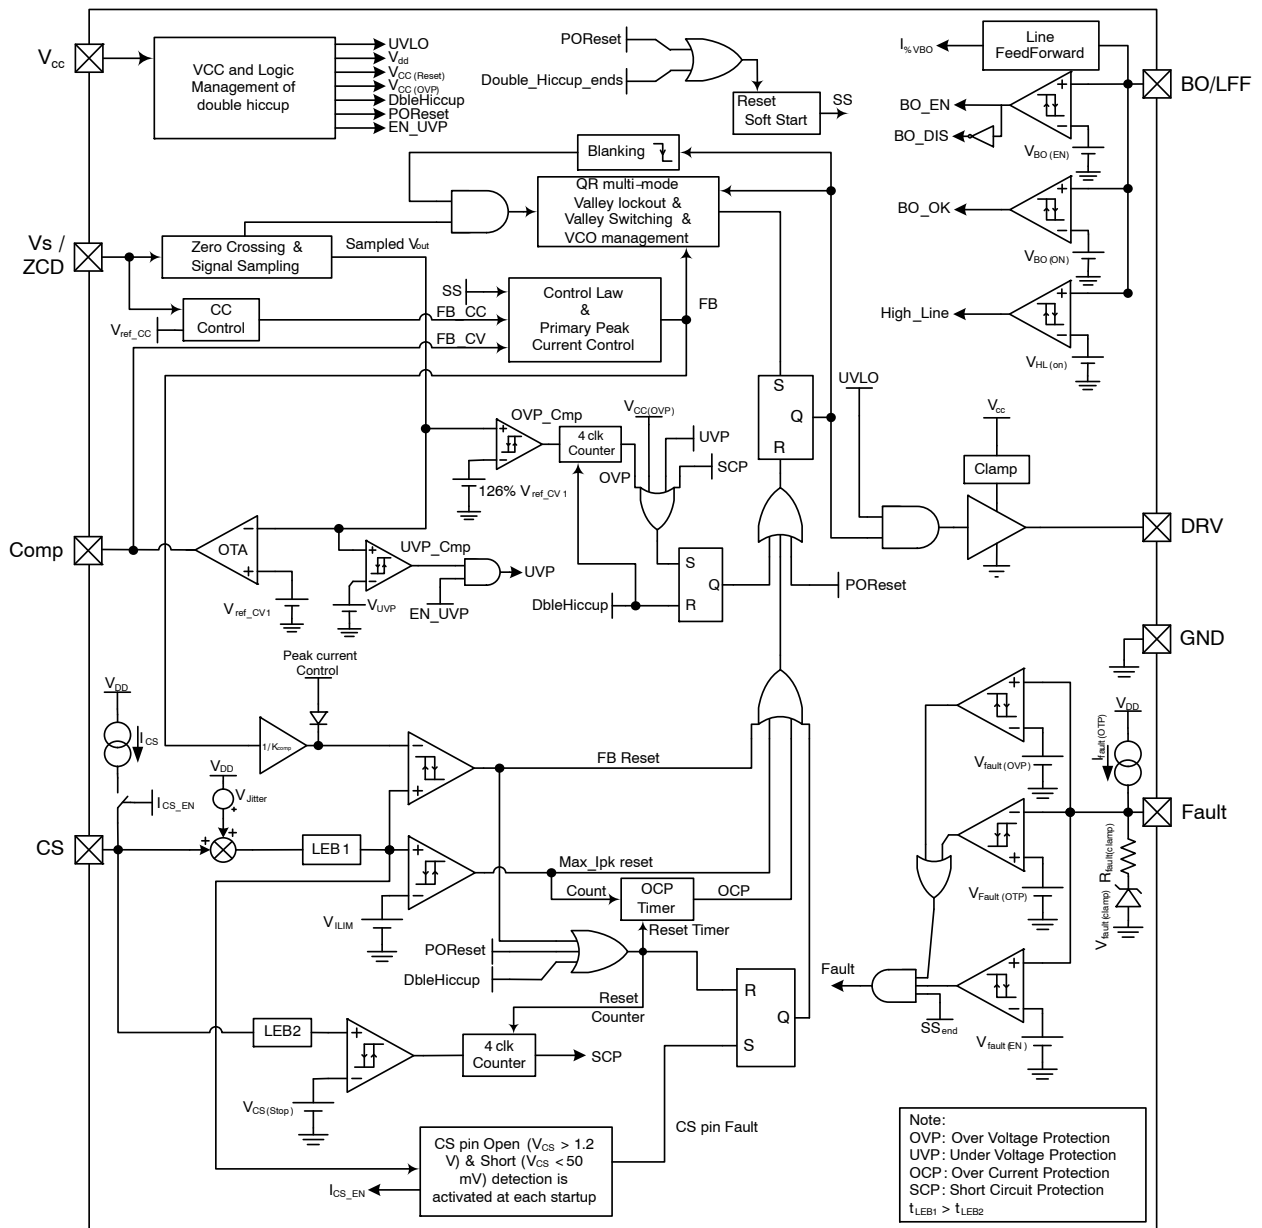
$V_{cc}$

VCC and Logic Management of double hiccup

UVLO
$V_{dd}$
$V_{CC\,(Reset)}$
$V_{CC\,(OVP)}$
DbleHiccup
POReset
EN_UVP

POReset
Double_Hiccup_ends

Reset Soft Start
SS

$I_{\%VBO}$
Line FeedForward
BO/LFF

BO_EN
BO_DIS
$V_{BO\,(EN)}$

BO_OK
$V_{BO\,(ON)}$

High_Line
$V_{HL\,(on)}$

Blanking

QR multi-mode Valley lockout & Valley Switching & VCO management

Vs / ZCD

Zero Crossing & Signal Sampling
Sampled $V_{out}$

SS
Control Law & Primary Peak Current Control
FB

CC Control
$V_{ref\_CC}$
FB_CC
FB_CV

S
Q
R
UVLO

OVP_Cmp
4 clk Counter
$V_{CC(OVP)}$
UVP
SCP
OVP
126% $V_{ref\_CV\,1}$

$V_{cc}$
Clamp
DRV

Comp
OTA
$V_{ref\_CV1}$

UVP_Cmp
UVP
$V_{UVP}$
EN_UVP

S
Q
R
DbleHiccup
POReset

GND

Peak current Control
$V_{DD}$
$I_{CS}$
$1/K_{comp}$
FB Reset

$V_{DD}$
$V_{Jitter}$
$I_{CS\_EN}$

CS
LEB1
Max_Ipk reset
Count
OCP Timer
OCP
Reset Timer
$V_{ILIM}$

POReset
DbleHiccup
Reset Counter

R
Q
S

LEB2
4 clk Counter
SCP
$V_{CS(Stop)}$

CS pin Open ($V_{CS}$ > 1.2 V) & Short ($V_{CS}$ < 50 mV) detection is activated at each startup
$I_{CS\_EN}$
CS pin Fault

$V_{fault\,(OVP)}$
$V_{DD}$
$I_{fault\,(OTP)}$
Fault
$R_{fault(clamp)}$
$V_{fault(clamp)}$
$V_{Fault\,(OTP)}$

Fault
$SS_{end}$
$V_{fault\,(EN)}$

Note:
OVP: Over Voltage Protection
UVP: Under Voltage Protection
OCP: Over Current Protection
SCP: Short Circuit Protection
$t_{LEB1} > t_{LEB2}$